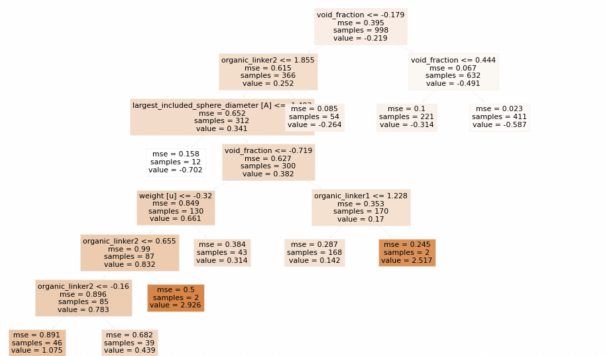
void_fraction <= -0.179
mse = 0.395
samples = 998
value = -0.219

organic_linker2 <= 1.855
mse = 0.615
samples = 366
value = 0.252

void_fraction <= 0.444
mse = 0.067
samples = 632
value = -0.491

largest_included_sphere_diameter [A] <= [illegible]
mse = 0.652
samples = 312
value = 0.341

mse = 0.085
samples = 54
value = -0.264

mse = 0.1
samples = 221
value = -0.314

mse = 0.023
samples = 411
value = -0.587

mse = 0.158
samples = 12
value = -0.702

void_fraction <= -0.719
mse = 0.627
samples = 300
value = 0.382

weight [u] <= -0.32
mse = 0.849
samples = 130
value = 0.661

organic_linker1 <= 1.228
mse = 0.353
samples = 170
value = 0.17

organic_linker2 <= 0.655
mse = 0.99
samples = 87
value = 0.832

mse = 0.384
samples = 43
value = 0.314

mse = 0.287
samples = 168
value = 0.142

mse = 0.245
samples = 2
value = 2.517

organic_linker2 <= -0.16
mse = 0.896
samples = 85
value = 0.783

mse = 0.5
samples = 2
value = 2.926

mse = 0.891
samples = 46
value = 1.075

mse = 0.682
samples = 39
value = 0.439